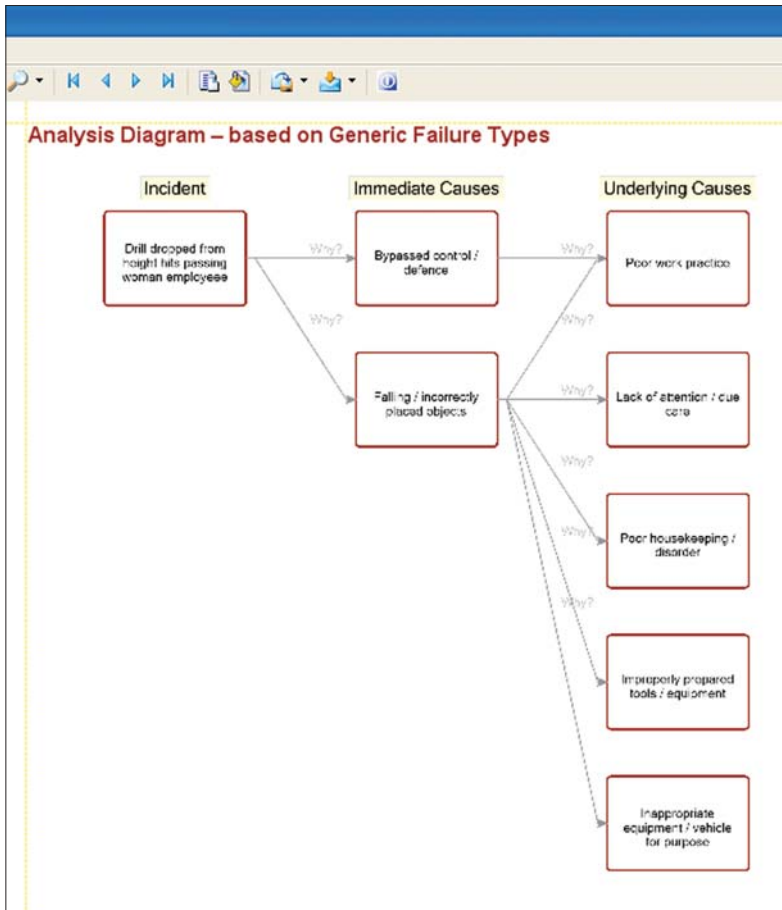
Analysis Diagram – based on Generic Failure Types

Incident

Immediate Causes

Underlying Causes

Drill dropped from height hits passing woman employee

Why?

Bypassed control / defence

Why?

Poor work practice

Why?

Why?

Falling / incorrectly placed objects

Why?

Lack of attention / due care

Why?

Why?

Poor housekeeping / disorder

Why?

Improperly prepared tools / equipment

Inappropriate equipment / vehicle for purpose